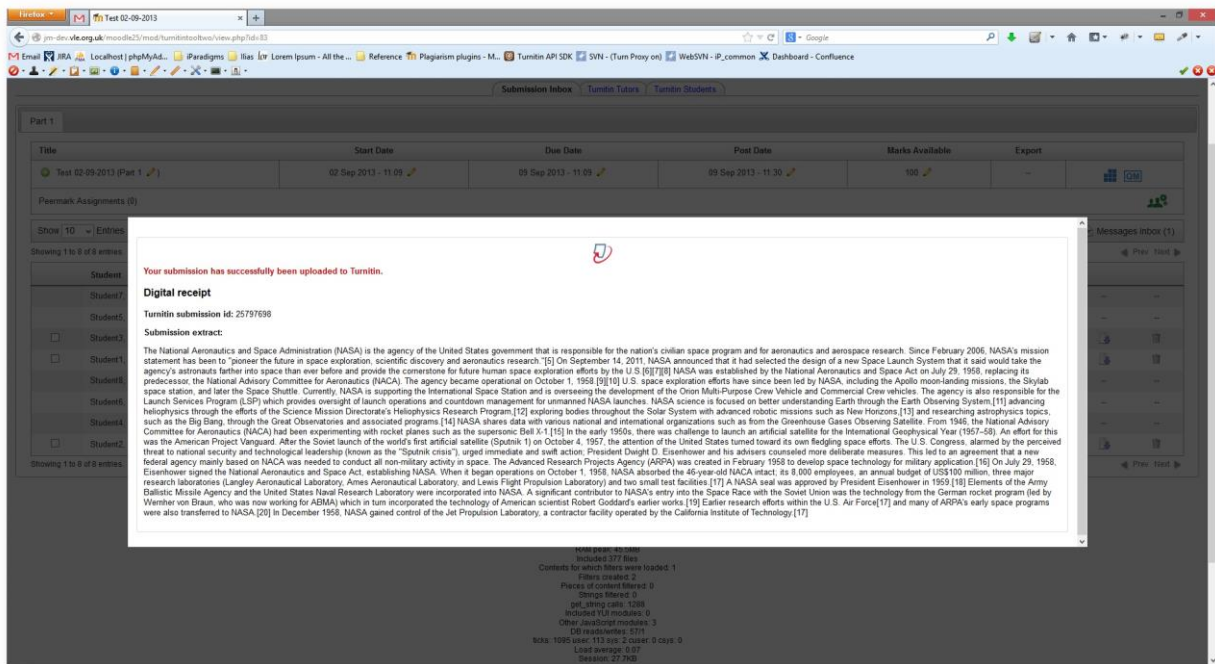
Firefox | Test 02-09-2013 | +

jm-dev.vle.org.uk/moodle25/mod/turnitintooltwo/view.php?id=83

Google

Email JIRA Localhost | phpMyAd... iParadigms Ilias Lorem Ipsum - All the ... Reference Plagiarism plugins - M... Turnitin API SDK SVN - (Turn Proxy on) WebSVN - iP_common Dashboard - Confluence

Submission Inbox | Turnitin Tutors | Turnitin Students

Part 1

| Title | Start Date | Due Date | Post Date | Marks Available | Export |
|---|---|---|---|---|---|
| Test 02-09-2013 (Part 1) | 02 Sep 2013 - 11:09 | 09 Sep 2013 - 11:09 | 09 Sep 2013 - 11:30 | 100 | – |

Peermark Assignments (0)

Show 10 Entries

Showing 1 to 8 of 8 entries

Messages inbox (1)

Prev Next

Student

Student7
Student5
Student3
Student1
Student8
Student6
Student4
Student2

Showing 1 to 8 of 8 entries

Your submission has successfully been uploaded to Turnitin.

Digital receipt

Turnitin submission id: 25797698

Submission extract:

The National Aeronautics and Space Administration (NASA) is the agency of the United States government that is responsible for the nation's civilian space program and for aeronautics and aerospace research. Since February 2006, NASA's mission statement has been to "pioneer the future in space exploration, scientific discovery and aeronautics research."[5] On September 14, 2011, NASA announced that it had selected the design of a new Space Launch System that it said would take the agency's astronauts farther into space than ever before and provide the cornerstone for future human space exploration efforts by the U.S.[6][7][8] NASA was established by the National Aeronautics and Space Act on July 29, 1958, replacing its predecessor, the National Advisory Committee for Aeronautics (NACA). The agency became operational on October 1, 1958.[9][10] U.S. space exploration efforts have since been led by NASA, including the Apollo moon-landing missions, the Skylab space station, and later the Space Shuttle. Currently, NASA is supporting the International Space Station and is overseeing the development of the Orion Multi-Purpose Crew Vehicle and Commercial Crew vehicles. The agency is also responsible for the Launch Services Program (LSP) which provides oversight of launch operations and countdown management for unmanned NASA launches. NASA science is focused on better understanding Earth through the Earth Observing System,[11] advancing heliophysics through the efforts of the Science Mission Directorate's Heliophysics Research Program,[12] exploring bodies throughout the Solar System with advanced robotic missions such as New Horizons,[13] and researching astrophysics topics, such as the Big Bang, through the Great Observatories and associated programs.[14] NASA shares data with various national and international organizations such as from the Greenhouse Gases Observing Satellite. From 1946, the National Advisory Committee for Aeronautics (NACA) had been experimenting with rocket planes such as the supersonic Bell X-1.[15] In the early 1950s, there was challenge to launch an artificial satellite for the International Geophysical Year (1957–58). An effort for this was the American Project Vanguard. After the Soviet launch of the world's first artificial satellite (Sputnik 1) on October 4, 1957, the attention of the United States turned toward its own fledgling space efforts. The U.S. Congress, alarmed by the perceived threat to national security and technological leadership (known as the "Sputnik crisis"), urged immediate and swift action; President Dwight D. Eisenhower and his advisers counseled more deliberate measures. This led to an agreement that a new federal agency mainly based on NACA was needed to conduct all non-military activity in space. The Advanced Research Projects Agency (ARPA) was created in February 1958 to develop space technology for military application.[16] On July 29, 1958, Eisenhower signed the National Aeronautics and Space Act, establishing NASA. When it began operations on October 1, 1958, NASA absorbed the 46-year-old NACA intact; its 8,000 employees, an annual budget of US$100 million, three major research laboratories (Langley Aeronautical Laboratory, Ames Aeronautical Laboratory, and Lewis Flight Propulsion Laboratory) and two small test facilities.[17] A NASA seal was approved by President Eisenhower in 1959.[18] Elements of the Army Ballistic Missile Agency and the United States Naval Research Laboratory were incorporated into NASA. A significant contributor to NASA's entry into the Space Race with the Soviet Union was the technology from the German rocket program (led by Wernher von Braun, who was now working for ABMA) which in turn incorporated the technology of American scientist Robert Goddard's earlier works.[19] Earlier research efforts within the U.S. Air Force[17] and many of ARPA's early space programs were also transferred to NASA.[20] In December 1958, NASA gained control of the Jet Propulsion Laboratory, a contractor facility operated by the California Institute of Technology.[17]

RAM peak: 45.5MB
Included 377 files
Contexts for which filters were loaded: 1
Filters created: 2
Pieces of content filtered: 0
Strings filtered: 0
get_string calls: 1288
Included YUI modules: 0
Other JavaScript modules: 3
DB reads/writes: 57/1
ticks: 1095 user: 113 sys: 2 cuser: 0 csys: 0
Load average: 0.07
Session: 27.7KB